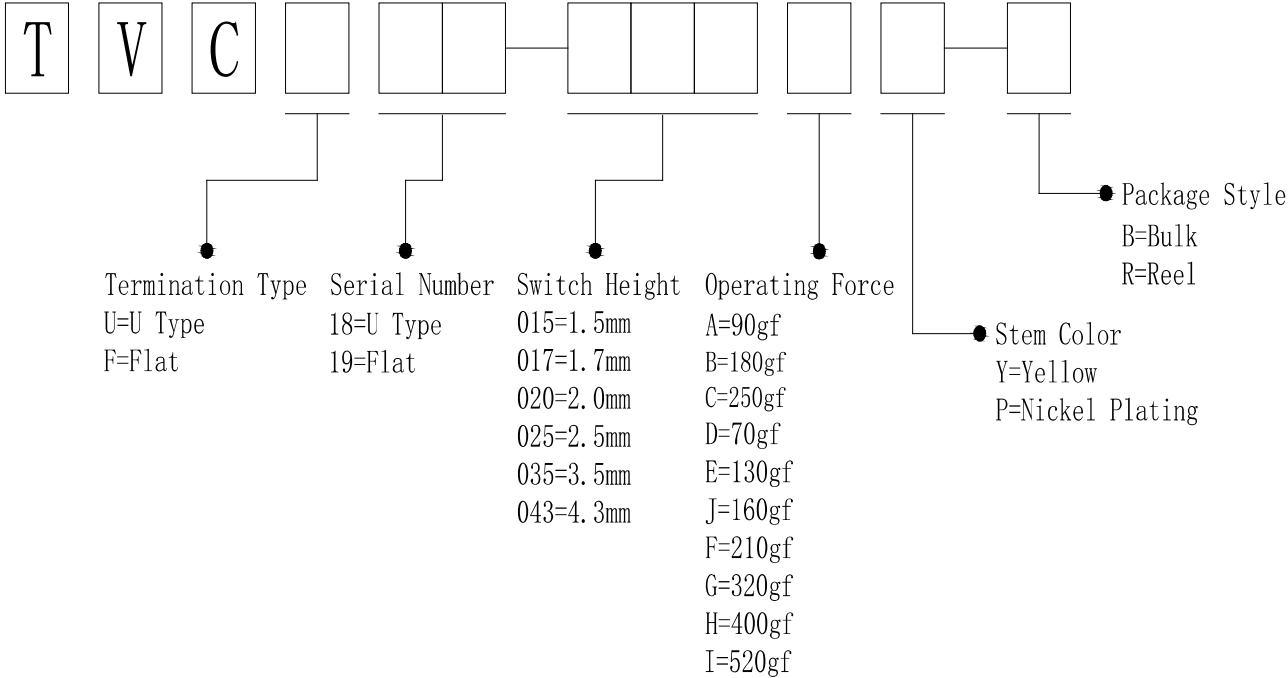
T V C

Termination Type
U=U Type
F=Flat

Serial Number
18=U Type
19=Flat

Switch Height
015=1.5mm
017=1.7mm
020=2.0mm
025=2.5mm
035=3.5mm
043=4.3mm

Operating Force
A=90gf
B=180gf
C=250gf
D=70gf
E=130gf
J=160gf
F=210gf
G=320gf
H=400gf
I=520gf

Stem Color
Y=Yellow
P=Nickel Plating

Package Style
B=Bulk
R=Reel